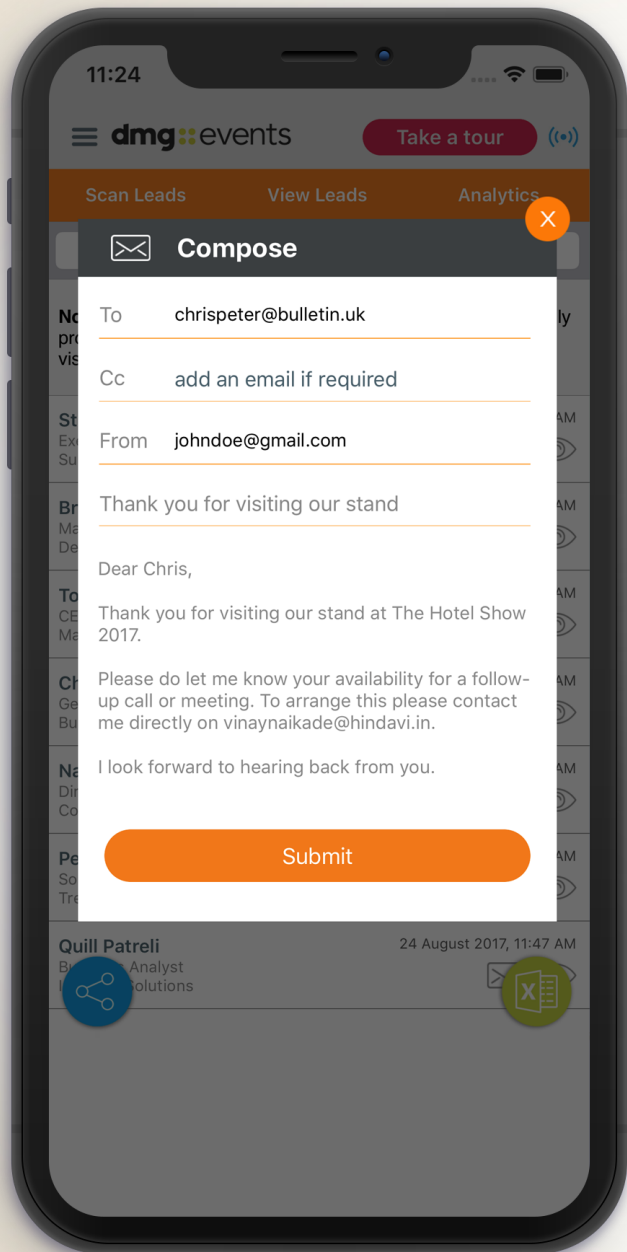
11:24

dmg::events

Take a tour

Scan Leads

View Leads

Analytics

Compose

To chrispeter@bulletin.uk

Cc add an email if required

From johndoe@gmail.com

Thank you for visiting our stand

Dear Chris,

Thank you for visiting our stand at The Hotel Show 2017.

Please do let me know your availability for a follow-up call or meeting. To arrange this please contact me directly on vinaynaikade@hindavi.in.

I look forward to hearing back from you.

Submit

Quill Patreli

24 August 2017, 11:47 AM

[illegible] Analyst

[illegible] Solutions